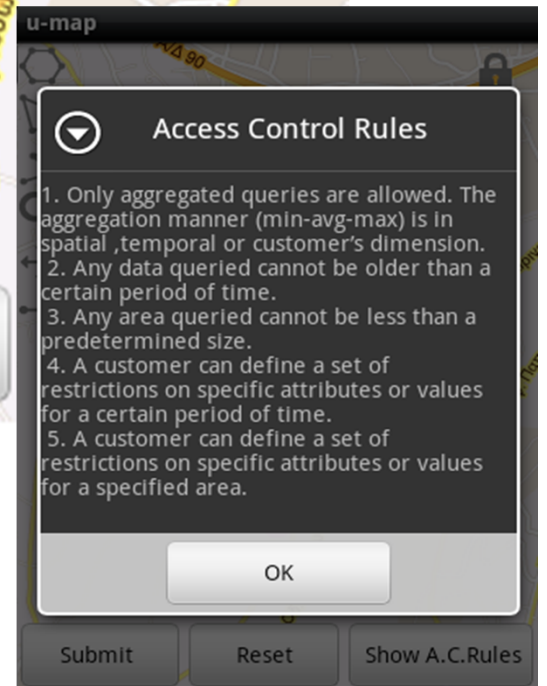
u-map

ΛΔ 90

Access Control Rules

1. Only aggregated queries are allowed. The aggregation manner (min-avg-max) is in spatial ,temporal or customer's dimension.
2. Any data queried cannot be older than a certain period of time.
3. Any area queried cannot be less than a predetermined size.
4. A customer can define a set of restrictions on specific attributes or values for a certain period of time.
5. A customer can define a set of restrictions on specific attributes or values for a specified area.

OK

Submit

Reset

Show A.C.Rules